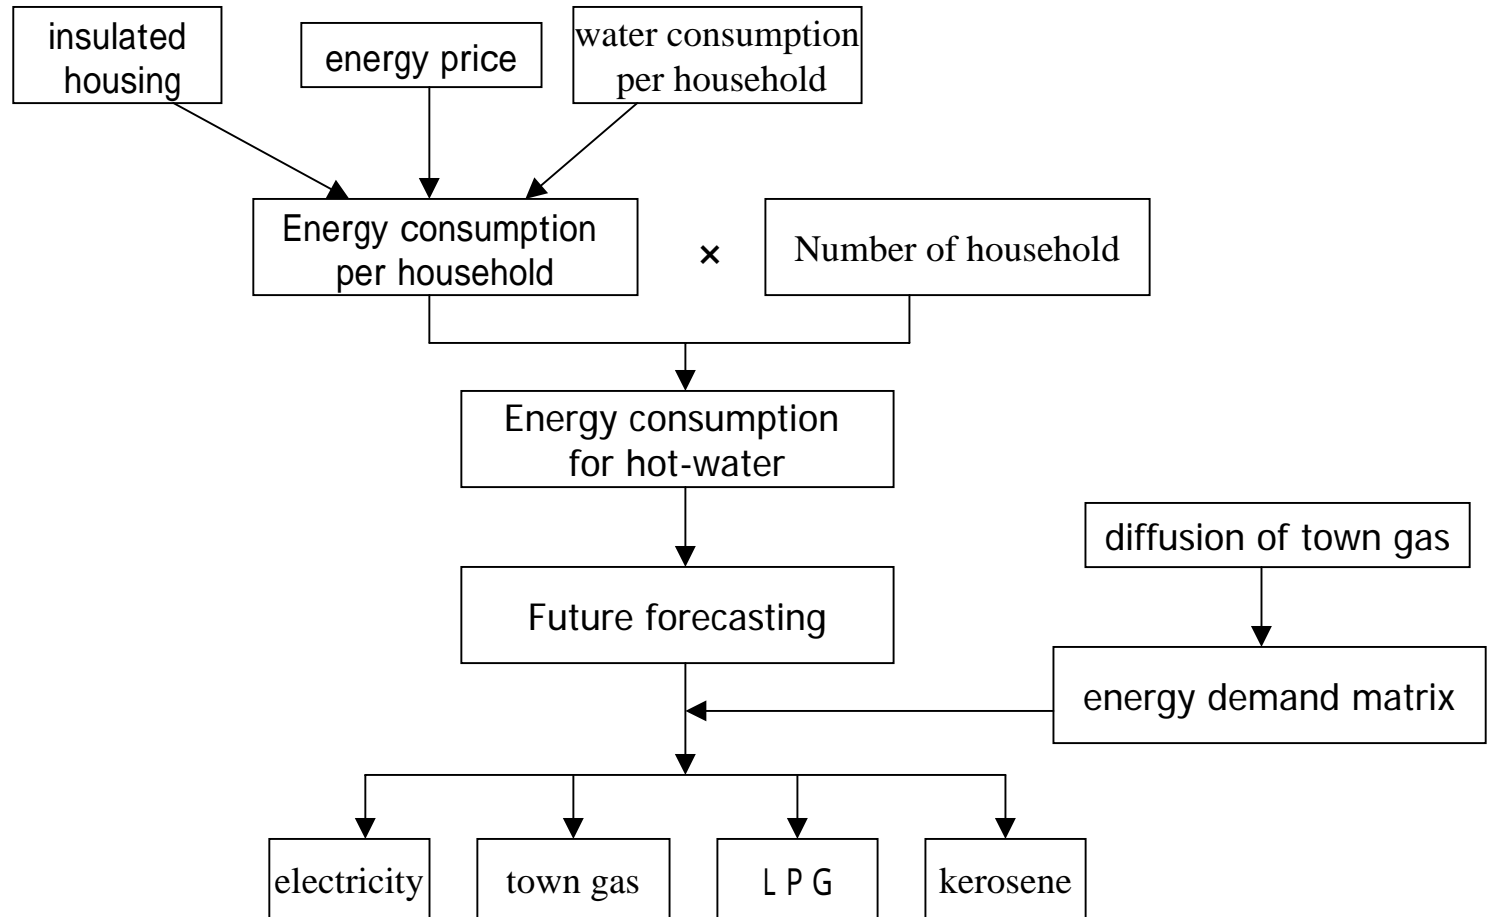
insulated housing

energy price

water consumption per household

Energy consumption per household

×

Number of household

Energy consumption for hot-water

diffusion of town gas

Future forecasting

energy demand matrix

electricity

town gas

LPG

kerosene